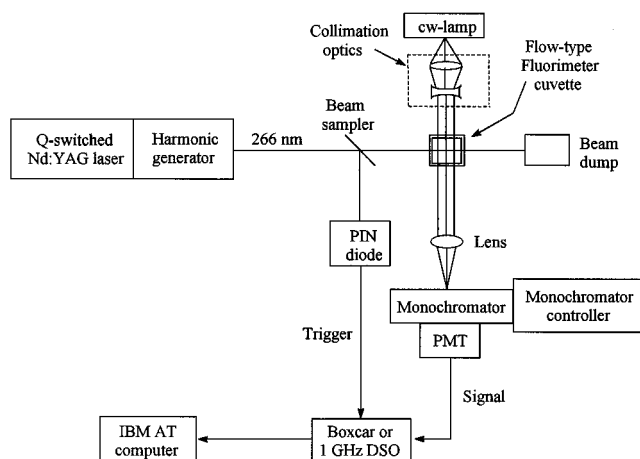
Collimation optics

cw-lamp

Flow-type Fluorimeter cuvette

Beam sampler

Q-switched Nd:YAG laser

Harmonic generator

266 nm

Beam dump

PIN diode

Lens

Monochromator

Monochromator controller

PMT

Trigger

Signal

IBM AT computer

Boxcar or 1 GHz DSO